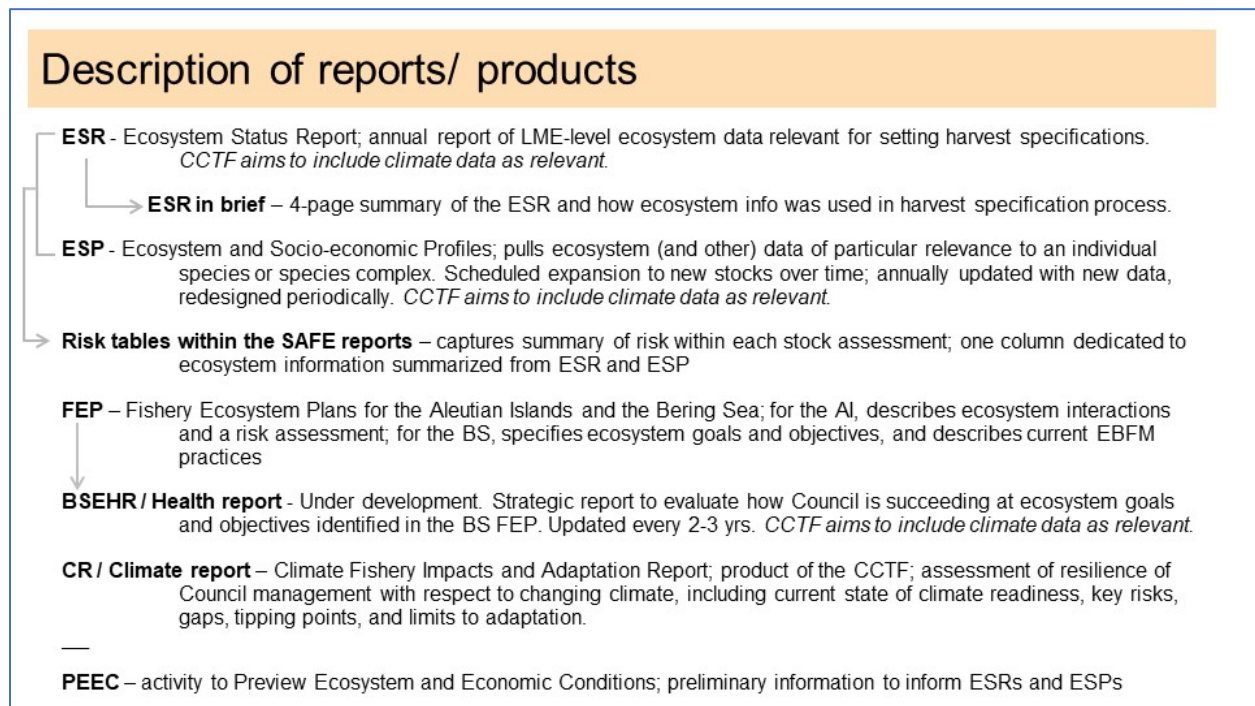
Description of reports/ products

**ESR** - Ecosystem Status Report; annual report of LME-level ecosystem data relevant for setting harvest specifications. *CCTF aims to include climate data as relevant.*

**ESR in brief** – 4-page summary of the ESR and how ecosystem info was used in harvest specification process.

**ESP** - Ecosystem and Socio-economic Profiles; pulls ecosystem (and other) data of particular relevance to an individual species or species complex. Scheduled expansion to new stocks over time; annually updated with new data, redesigned periodically. *CCTF aims to include climate data as relevant.*

**Risk tables within the SAFE reports** – captures summary of risk within each stock assessment; one column dedicated to ecosystem information summarized from ESR and ESP

**FEP** – Fishery Ecosystem Plans for the Aleutian Islands and the Bering Sea; for the AI, describes ecosystem interactions and a risk assessment; for the BS, specifies ecosystem goals and objectives, and describes current EBFM practices

**BSEHR / Health report** - Under development. Strategic report to evaluate how Council is succeeding at ecosystem goals and objectives identified in the BS FEP. Updated every 2-3 yrs. *CCTF aims to include climate data as relevant.*

**CR / Climate report** – Climate Fishery Impacts and Adaptation Report; product of the CCTF; assessment of resilience of Council management with respect to changing climate, including current state of climate readiness, key risks, gaps, tipping points, and limits to adaptation.

**PEEC** – activity to Preview Ecosystem and Economic Conditions; preliminary information to inform ESRs and ESPs